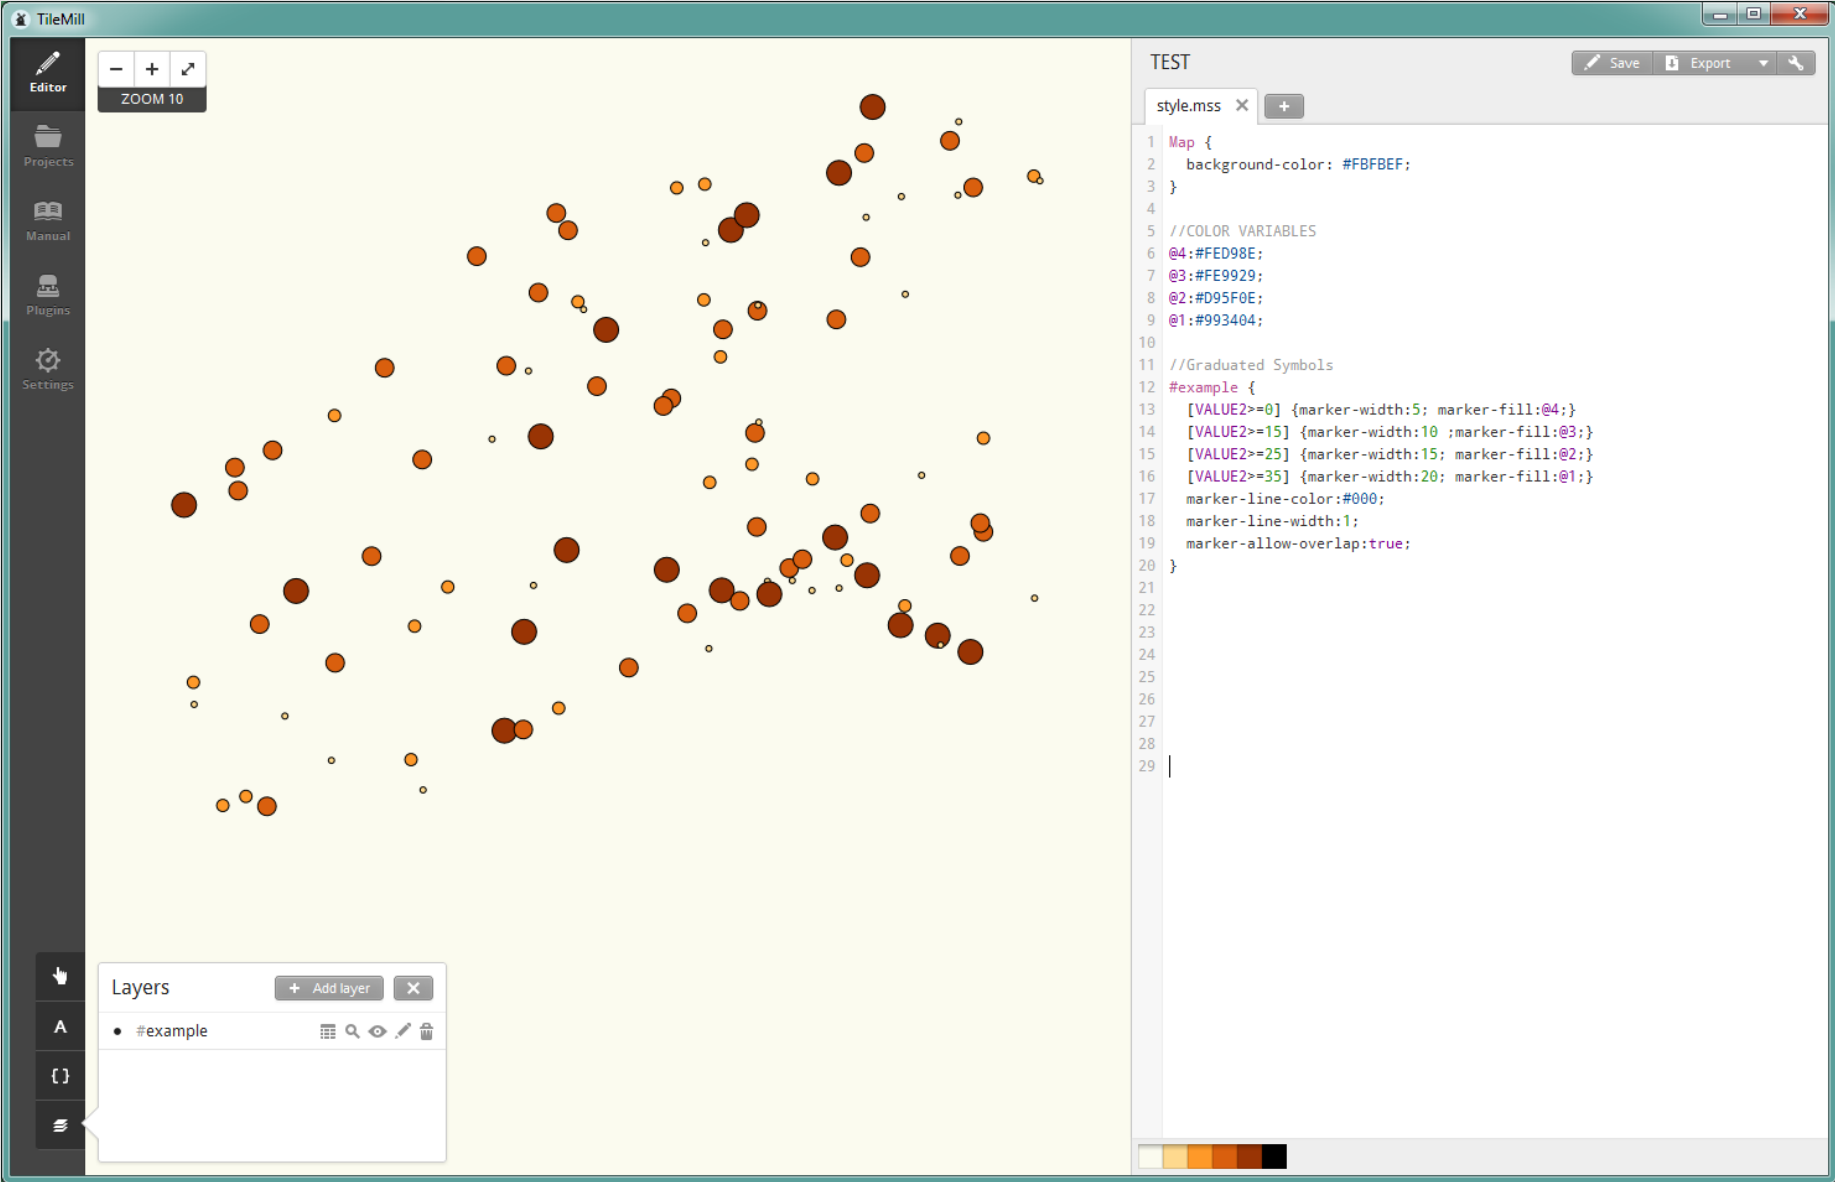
TileMill

Editor
Projects
Manual
Plugins
Settings

ZOOM 10

TEST
Save
Export

style.mss

1 Map {
2   background-color: #FBFBEF;
3 }
4
5 //COLOR VARIABLES
6 @4:#FED98E;
7 @3:#FE9929;
8 @2:#D95F0E;
9 @1:#993404;
10
11 //Graduated Symbols
12 #example {
13   [VALUE2>=0] {marker-width:5; marker-fill:@4;}
14   [VALUE2>=15] {marker-width:10 ;marker-fill:@3;}
15   [VALUE2>=25] {marker-width:15; marker-fill:@2;}
16   [VALUE2>=35] {marker-width:20; marker-fill:@1;}
17   marker-line-color:#000;
18   marker-line-width:1;
19   marker-allow-overlap:true;
20 }
21
22
23
24
25
26
27
28
29

Layers
Add layer
#example

A
{ }